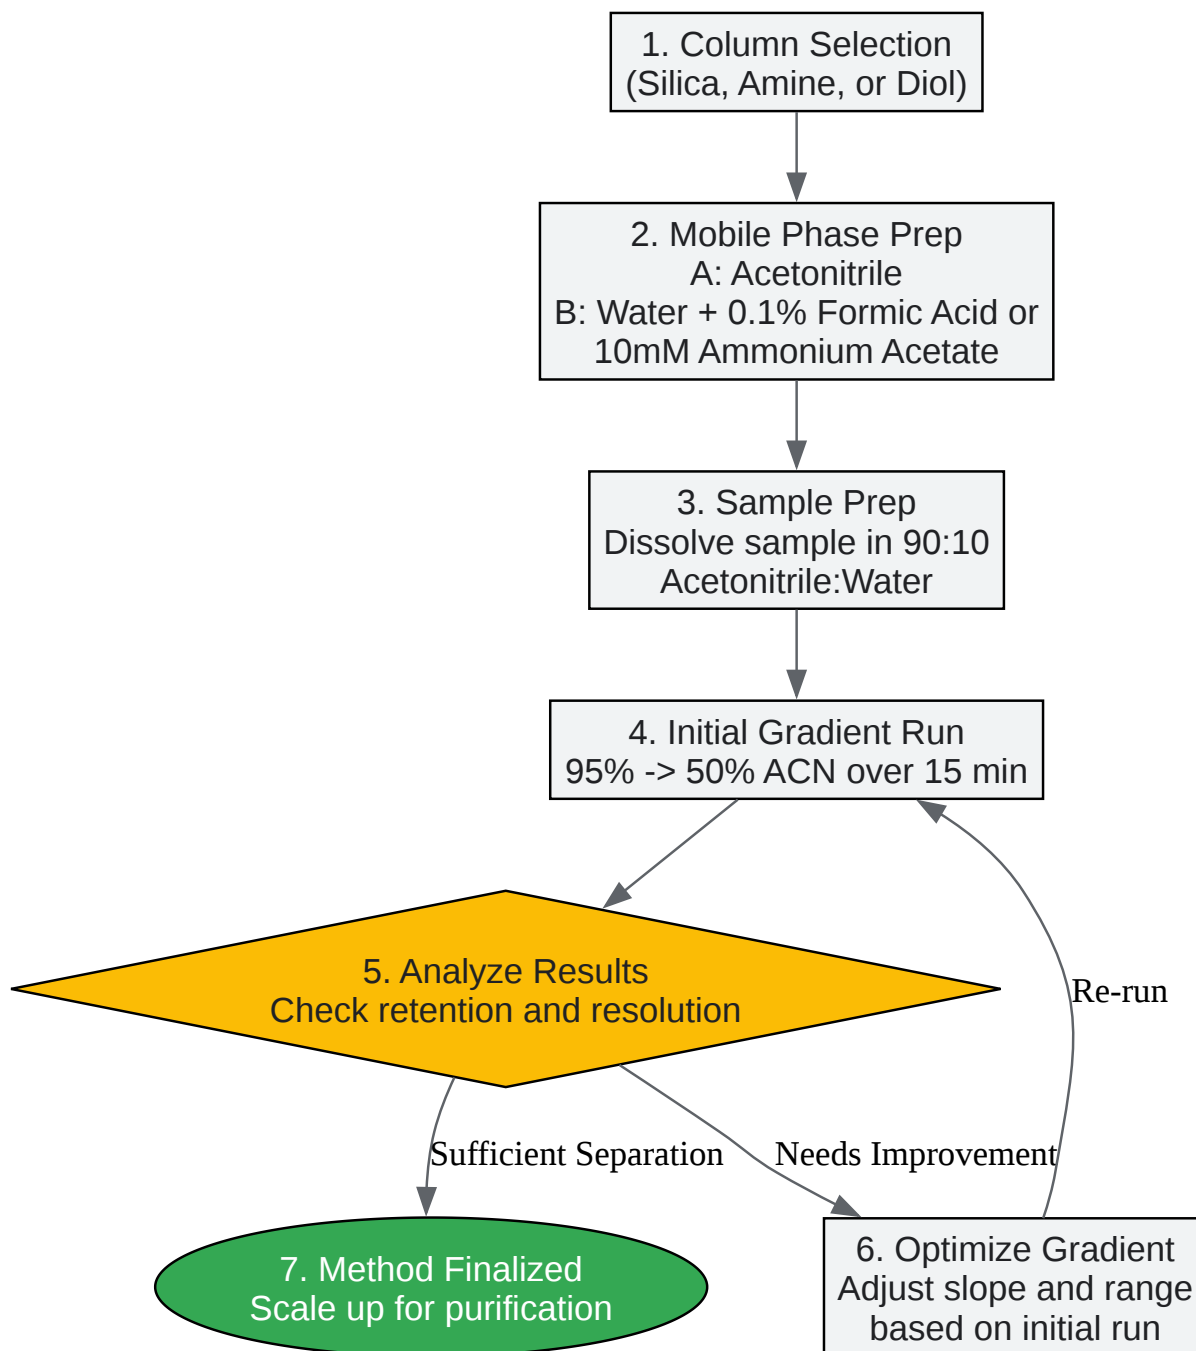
1. Column Selection
(Silica, Amine, or Diol)

2. Mobile Phase Prep
A: Acetonitrile
B: Water + 0.1% Formic Acid or 10mM Ammonium Acetate

3. Sample Prep
Dissolve sample in 90:10 Acetonitrile:Water

4. Initial Gradient Run
95% -> 50% ACN over 15 min

5. Analyze Results
Check retention and resolution

Re-run

Sufficient Separation

Needs Improvement

7. Method Finalized
Scale up for purification

6. Optimize Gradient
Adjust slope and range based on initial run